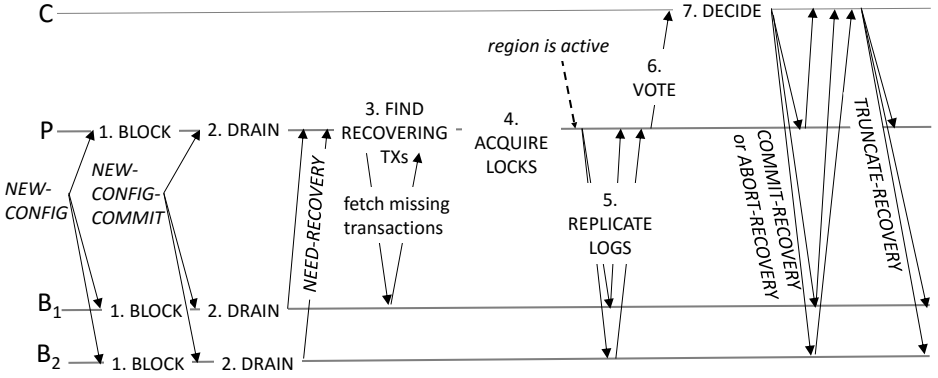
C

7. DECIDE

region is active

6. VOTE

P

1. BLOCK

2. DRAIN

3. FIND RECOVERING TXs

4. ACQUIRE LOCKS

NEW-CONFIG

NEW-CONFIG-COMMIT

NEED-RECOVERY

fetch missing transactions

5. REPLICATE LOGS

COMMIT-RECOVERY or ABORT-RECOVERY

TRUNCATE-RECOVERY

$B_1$

1. BLOCK

2. DRAIN

$B_2$

1. BLOCK

2. DRAIN